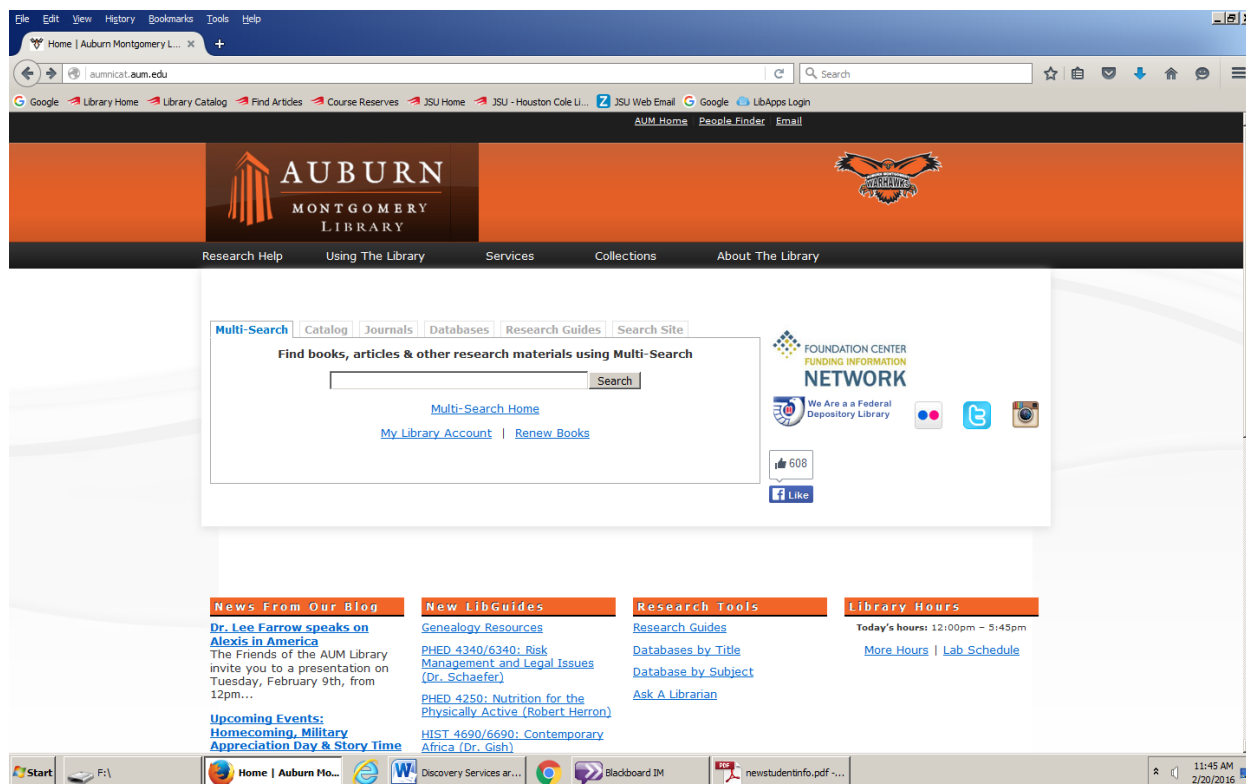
File Edit View History Bookmarks Tools Help

Home | Auburn Montgomery L... ×

aumnicat.aum.edu

Search

Google  Library Home  Library Catalog  Find Articles  Course Reserves  JSU Home  JSU - Houston Cole Li...  JSU Web Email  Google  LibApps Login

AUM Home | People Finder | Email

AUBURN MONTGOMERY LIBRARY

WARHAWKS

Research Help   Using The Library   Services   Collections   About The Library

Multi-Search | Catalog | Journals | Databases | Research Guides | Search Site

Find books, articles & other research materials using Multi-Search

Search

Multi-Search Home

My Library Account | Renew Books

FOUNDATION CENTER FUNDING INFORMATION NETWORK

We Are a a Federal Depository Library

608

Like

News From Our Blog

Dr. Lee Farrow speaks on Alexis in America
The Friends of the AUM Library invite you to a presentation on Tuesday, February 9th, from 12pm...

Upcoming Events: Homecoming, Military Appreciation Day & Story Time

New LibGuides

Genealogy Resources

PHED 4340/6340: Risk Management and Legal Issues (Dr. Schaefer)

PHED 4250: Nutrition for the Physically Active (Robert Herron)

HIST 4690/6690: Contemporary Africa (Dr. Gish)

Research Tools

Research Guides

Databases by Title

Database by Subject

Ask A Librarian

Library Hours

Today's hours: 12:00pm – 5:45pm

More Hours | Lab Schedule

Start  F:\  Home | Auburn Mo...  Discovery Services ar...  Blackboard IM  newstudentinfo.pdf -...  11:45 AM 2/20/2016